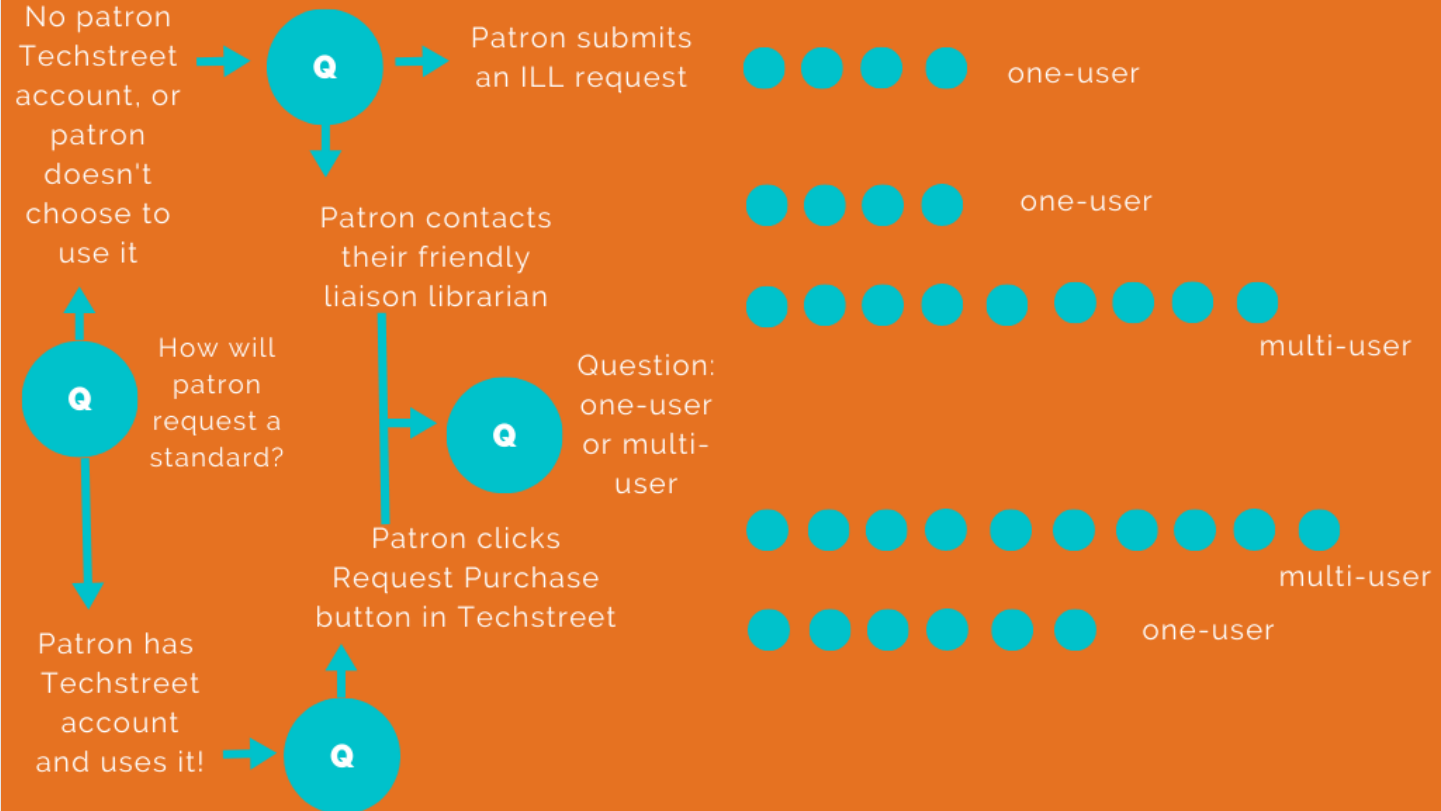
No patron Techstreet account, or patron doesn't choose to use it

Q

Patron submits an ILL request

one-user

Patron contacts their friendly liaison librarian

one-user

multi-user

Q

How will patron request a standard?

Q

Question: one-user or multi-user

multi-user

Patron clicks Request Purchase button in Techstreet

one-user

Patron has Techstreet account and uses it!

Q